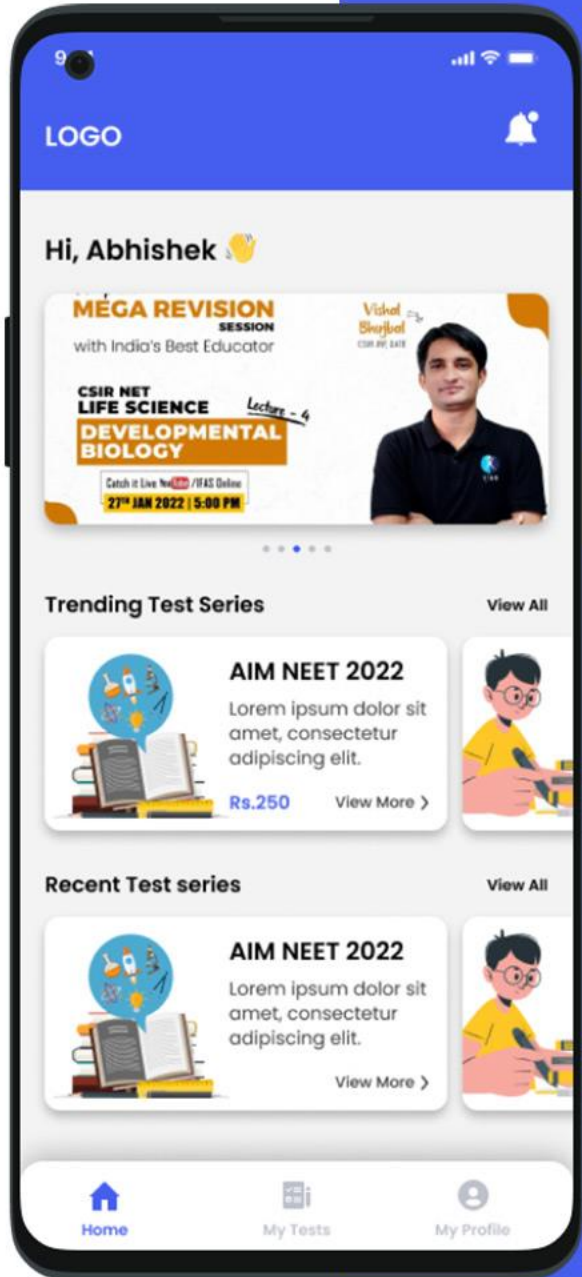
9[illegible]

LOGO

Hi, Abhishek 👋

MEGA REVISION SESSION
with India's Best Educator

Vishal Bhujbal
CSIR NET GATE

CSIR NET
LIFE SCIENCE
Lecture - 4
DEVELOPMENTAL BIOLOGY

Catch it Live YouTube /IFAS Online
27TH JAN 2022 | 5:00 PM

Trending Test Series
View All

AIM NEET 2022
Lorem ipsum dolor sit amet, consectetur adipiscing elit.
Rs.250
View More >

Recent Test series
View All

AIM NEET 2022
Lorem ipsum dolor sit amet, consectetur adipiscing elit.
View More >

Home
My Tests
My Profile